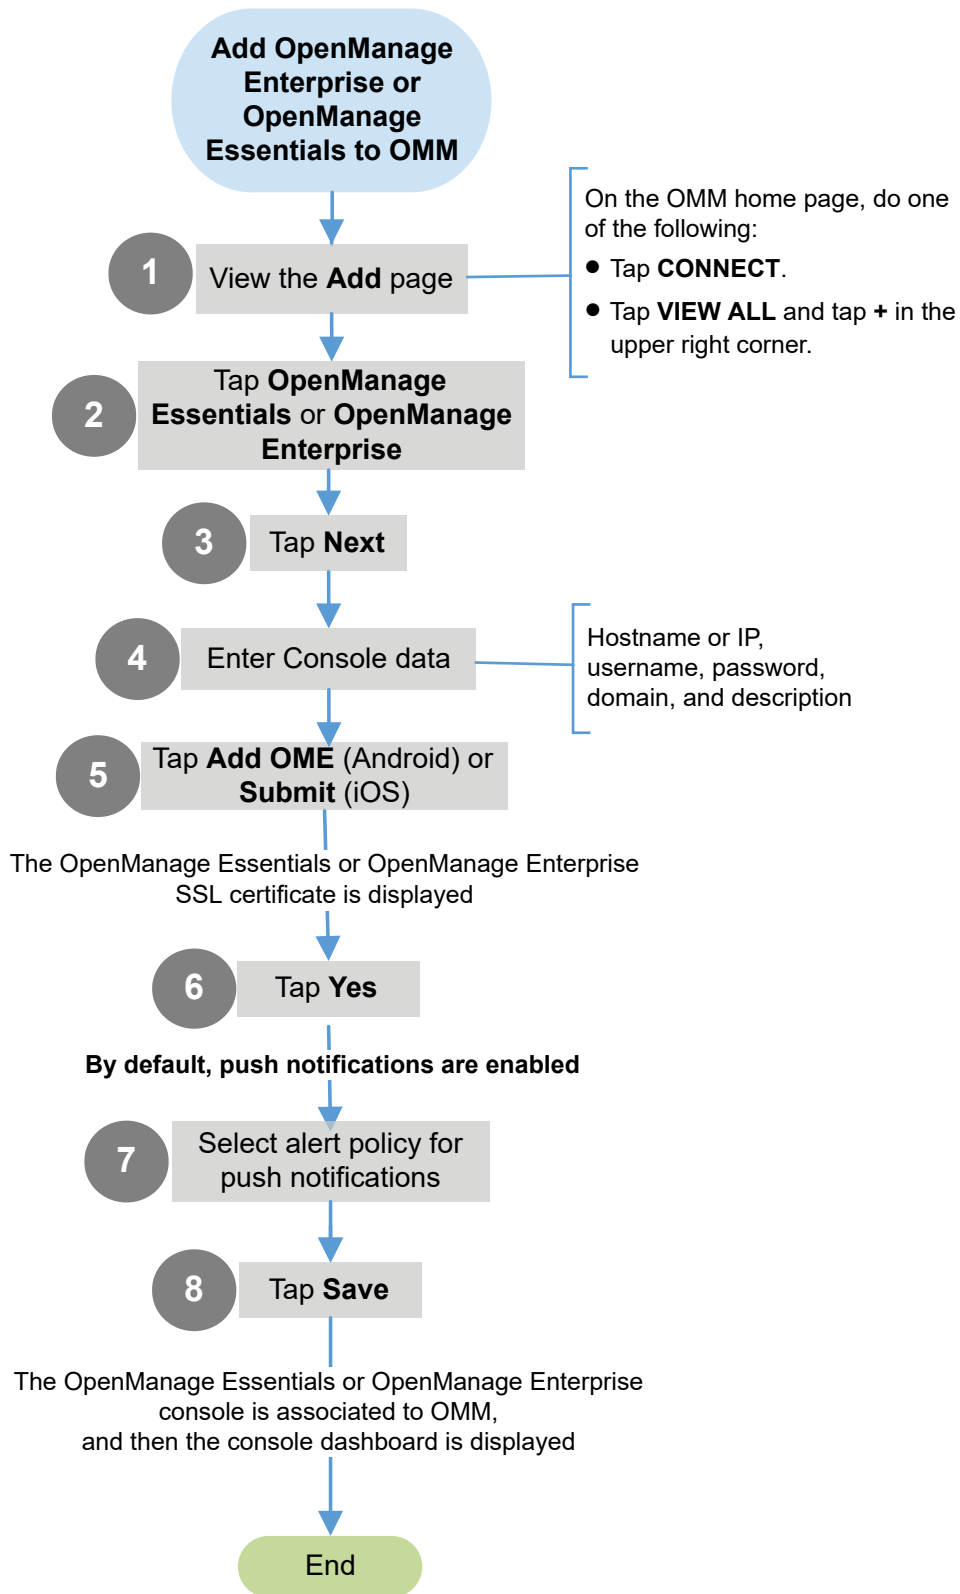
Add OpenManage Enterprise or OpenManage Essentials to OMM

1 View the Add page

On the OMM home page, do one of the following:
● Tap CONNECT.
● Tap VIEW ALL and tap + in the upper right corner.

2 Tap OpenManage Essentials or OpenManage Enterprise

3 Tap Next

4 Enter Console data

Hostname or IP, username, password, domain, and description

5 Tap Add OME (Android) or Submit (iOS)

The OpenManage Essentials or OpenManage Enterprise SSL certificate is displayed

6 Tap Yes

By default, push notifications are enabled

7 Select alert policy for push notifications

8 Tap Save

The OpenManage Essentials or OpenManage Enterprise console is associated to OMM, and then the console dashboard is displayed

End